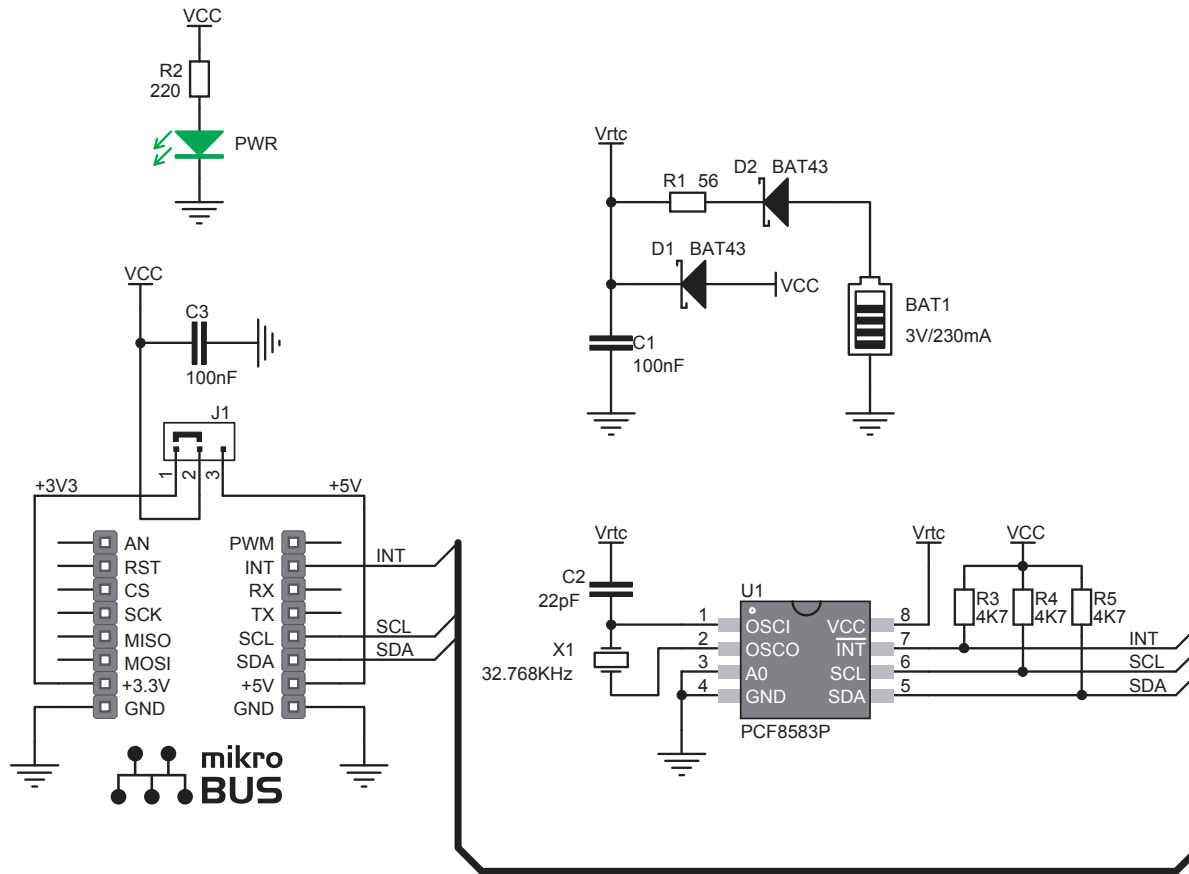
VCC
R2
220
PWR

VCC
C3
100nF
J1
1 2 3
+3V3
+5V
AN
RST
CS
SCK
MISO
MOSI
+3.3V
GND
PWM
INT
RX
TX
SCL
SDA
+5V
GND
INT
SCL
SDA
mikro
BUS

Vrtc
R1 56
D2 BAT43
D1 BAT43
VCC
BAT1
3V/230mA
C1
100nF

Vrtc
C2
22pF
X1
32.768KHz
U1
1 OSCI
2 OSCO
3 A0
4 GND
VCC 8
$\overline{INT}$ 7
SCL 6
SDA 5
PCF8583P
Vrtc
VCC
R3
4K7
R4
4K7
R5
4K7
INT
SCL
SDA